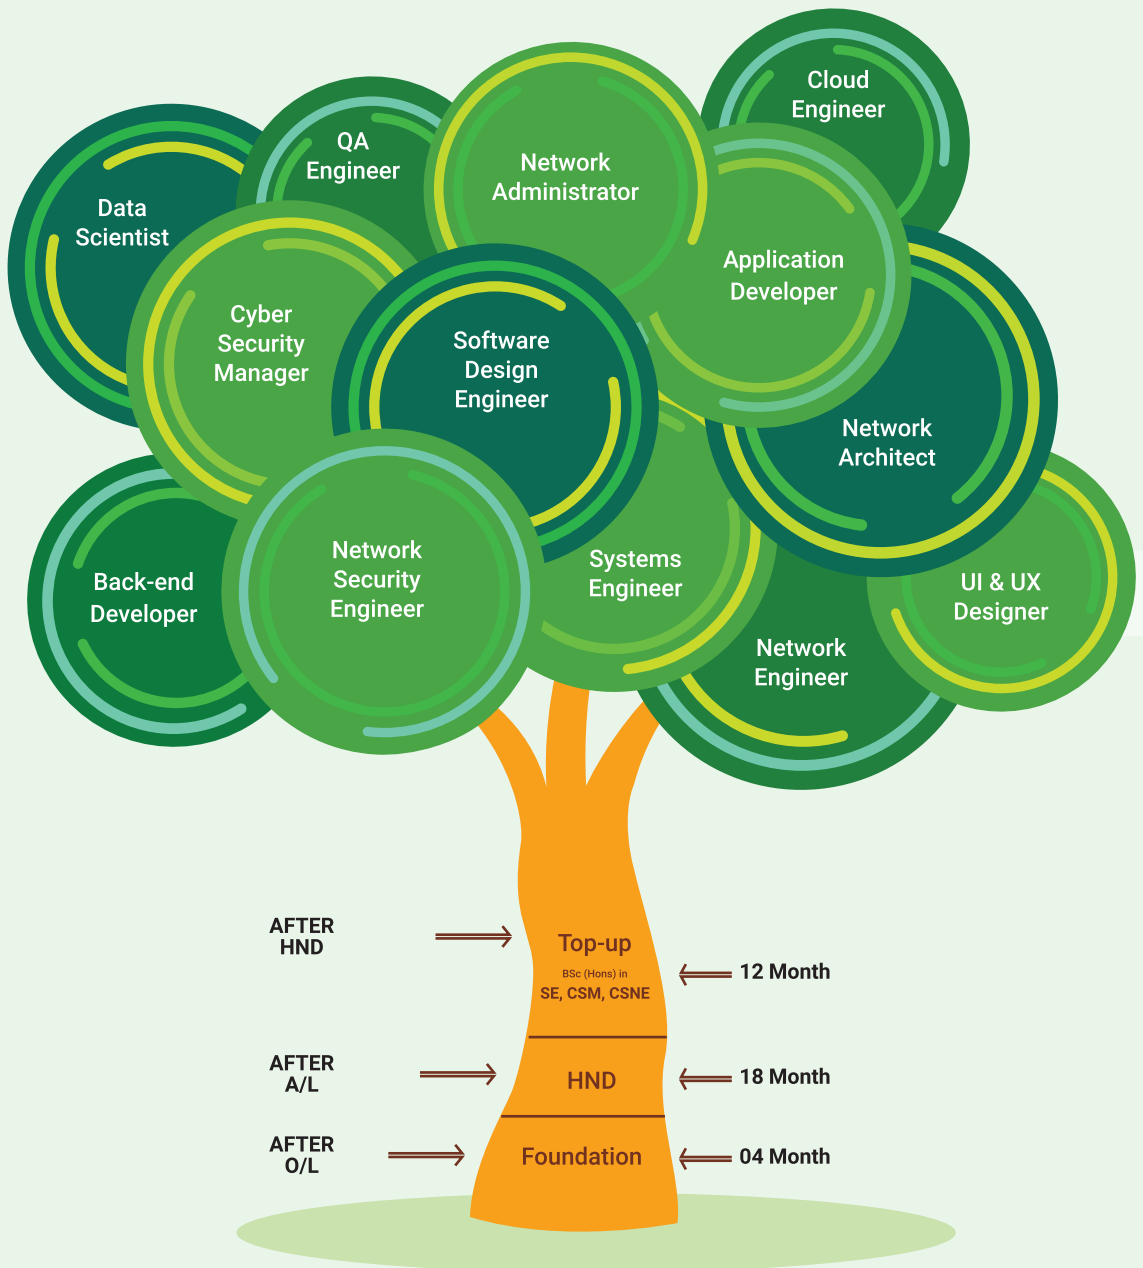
Cloud Engineer

QA Engineer

Network Administrator

Data Scientist

Application Developer

Cyber Security Manager

Software Design Engineer

Network Architect

Back-end Developer

Network Security Engineer

Systems Engineer

UI & UX Designer

Network Engineer

AFTER HND

Top-up

BSc (Hons) in SE, CSM, CSNE

12 Month

AFTER A/L

HND

18 Month

AFTER O/L

Foundation

04 Month